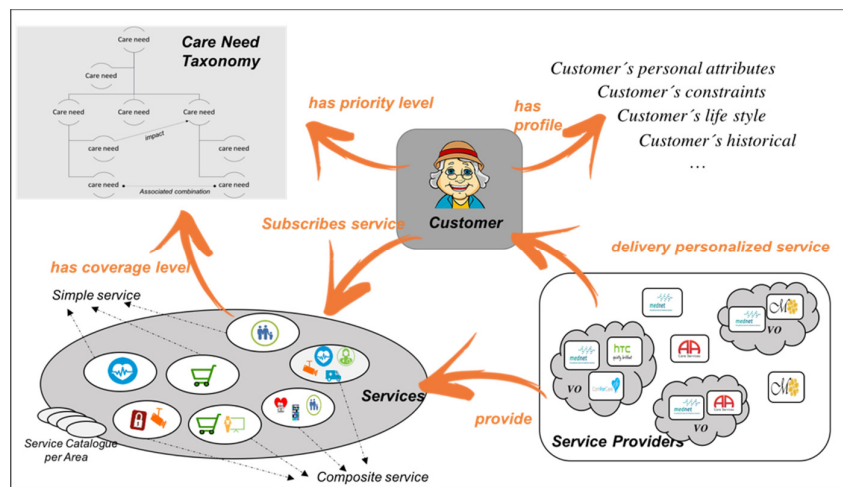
Care Need Taxonomy

Care need

Care need

Care need

Care need

Care need

impact

care need

care need

care need

care need

Associated combination

has priority level

has profile

Customer´s personal attributes
Customer´s constraints
Customer´s life style
Customer´s historical
…

Customer

Subscribes service

delivery personalized service

has coverage level

Simple service

Services

provide

Service Catalogue per Area

Composite service

medinet

htc

medinet

AA Care Services

medinet

VO

VO

VO

medinet

AA Care Services

Service Providers